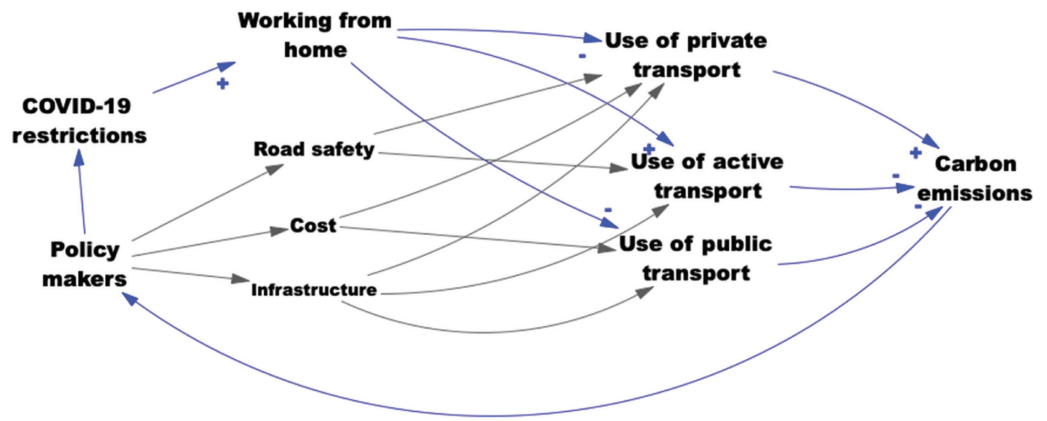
Working from home

Use of private transport

COVID-19 restrictions

+

-

Road safety

+

Use of active transport

+

Carbon emissions

-

-

Cost

-

Policy makers

Use of public transport

Infrastructure